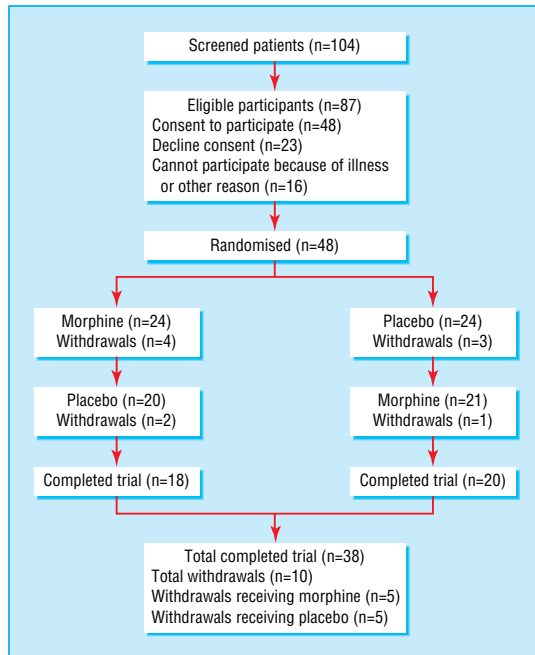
Screened patients (n=104)

Eligible participants (n=87)
Consent to participate (n=48)
Decline consent (n=23)
Cannot participate because of illness or other reason (n=16)

Randomised (n=48)

Morphine (n=24)
Withdrawals (n=4)

Placebo (n=24)
Withdrawals (n=3)

Placebo (n=20)
Withdrawals (n=2)

Morphine (n=21)
Withdrawals (n=1)

Completed trial (n=18)

Completed trial (n=20)

Total completed trial (n=38)
Total withdrawals (n=10)
Withdrawals receiving morphine (n=5)
Withdrawals receiving placebo (n=5)